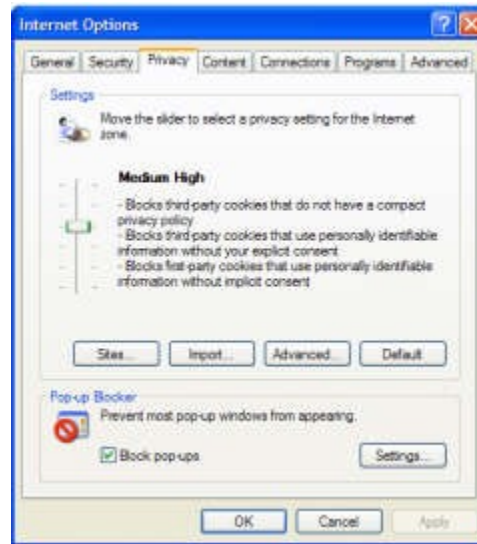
Internet Options

General | Security | Privacy | Content | Connections | Programs | Advanced

Settings

Move the slider to select a privacy setting for the Internet zone.

Medium High

- Blocks third-party cookies that do not have a compact privacy policy
- Blocks third-party cookies that use personally identifiable information without your explicit consent
- Blocks first-party cookies that use personally identifiable information without implicit consent

Sites... | Import... | Advanced... | Default

Pop-up Blocker

Prevent most pop-up windows from appearing.

Block pop-ups

Settings...

OK | Cancel | Apply